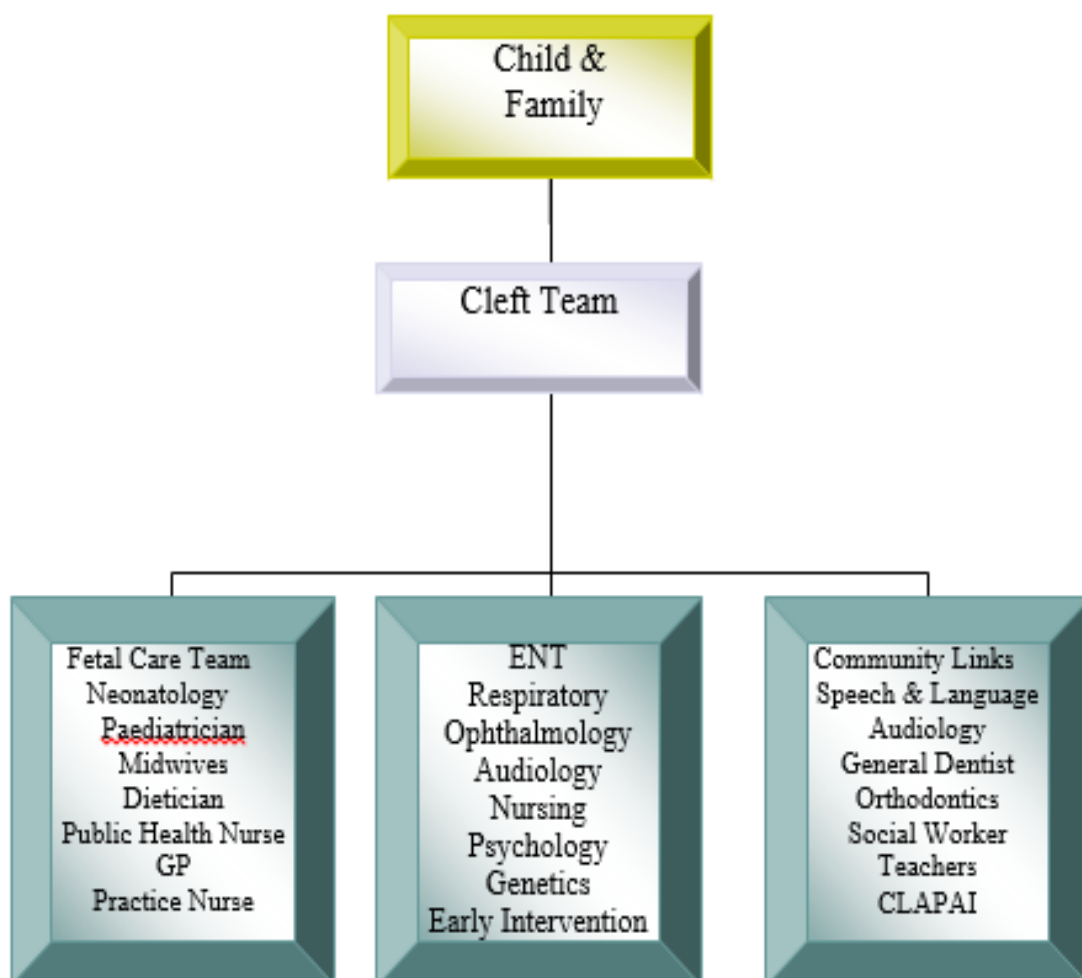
Child & Family

Cleft Team

Fetal Care Team
Neonatology
Paediatrician
Midwives
Dietician
Public Health Nurse
GP
Practice Nurse

ENT
Respiratory
Ophthalmology
Audiology
Nursing
Psychology
Genetics
Early Intervention

Community Links
Speech & Language
Audiology
General Dentist
Orthodontics
Social Worker
Teachers
CLAPAI